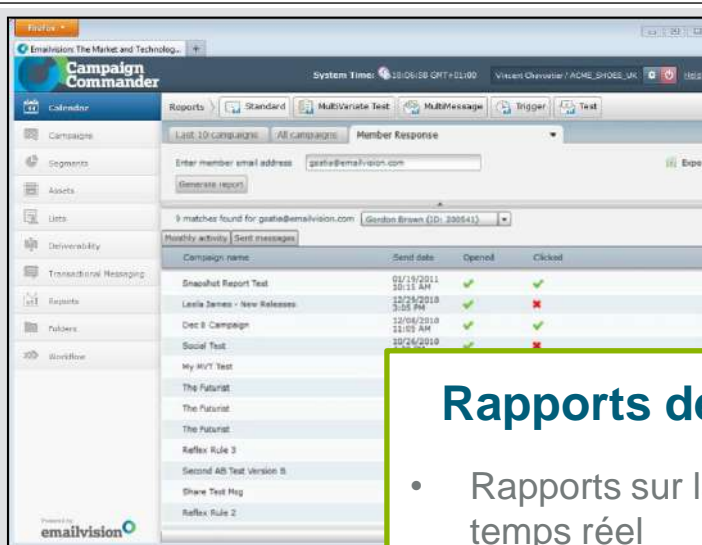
Firefox

Emailvision: The Market and Technolog... +

Campaign Commander

System Time: 10:06:58 GMT+01:00 Vincent Chevallier / ACME_SHOES_UK Help

Calendar

Campaigns

Segments

Assets

Lists

Deliverability

Transactional Messaging

Reports

Folders

Workflow

Powered by emailvision

Reports Standard MultiVariate Test MultiMessage Trigger Test

Last 10 campaigns All campaigns Member Response

Enter member email address gsatie@emailvision.com

Generate report

Expo

9 matches found for gsatie@emailvision.com Gordon Brown (ID: 200541)

Monthly activity Sent messages

| Campaign name | Send date | Opened | Clicked |
|---|---|---|---|
| Snapshot Report Test | 01/19/2011 10:15 AM | ✔ | ✔ |
| Leela James - New Releases | 12/26/2010 3:05 PM | ✔ | ✖ |
| Dec 8 Campaign | 12/08/2010 11:05 AM | ✔ | ✔ |
| Social Test | 10/26/2010 | ✔ | ✖ |
| My MVT Test | | | |
| The Futurist | | | |
| The Futurist | | | |
| The Futurist | | | |
| Reflex Rule 3 | | | |
| Second AB Test Version B | | | |
| Share Test Msg | | | |
| Reflex Rule 2 | | | |

Rapports d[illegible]

• Rapports sur l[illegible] temps réel